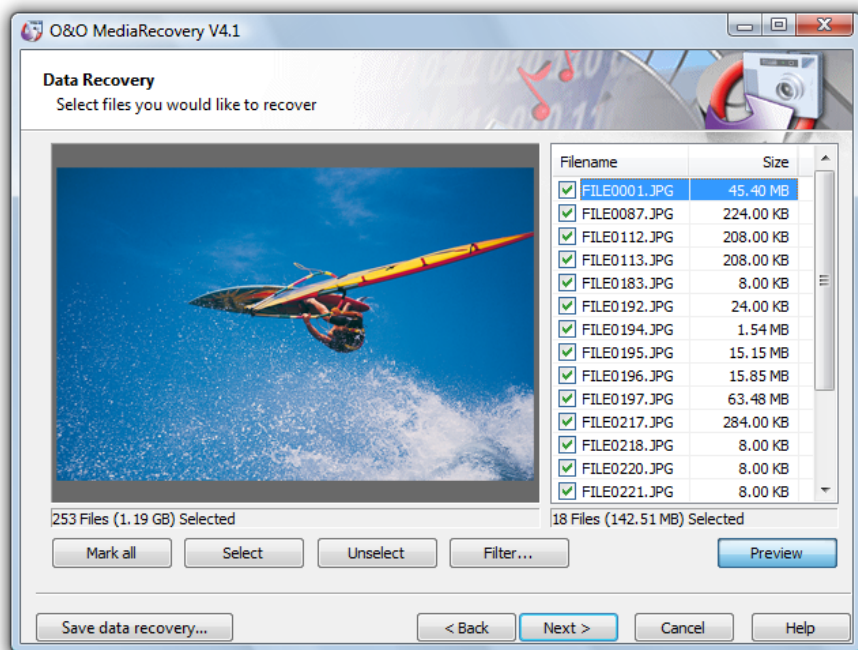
O&O MediaRecovery V4.1

Data Recovery
Select files you would like to recover

| Filename | Size |
|---|---|
| FILE0001.JPG | 45.40 MB |
| FILE0087.JPG | 224.00 KB |
| FILE0112.JPG | 208.00 KB |
| FILE0113.JPG | 208.00 KB |
| FILE0183.JPG | 8.00 KB |
| FILE0192.JPG | 24.00 KB |
| FILE0194.JPG | 1.54 MB |
| FILE0195.JPG | 15.15 MB |
| FILE0196.JPG | 15.85 MB |
| FILE0197.JPG | 63.48 MB |
| FILE0217.JPG | 284.00 KB |
| FILE0218.JPG | 8.00 KB |
| FILE0220.JPG | 8.00 KB |
| FILE0221.JPG | 8.00 KB |

253 Files (1.19 GB) Selected

18 Files (142.51 MB) Selected

Mark all
Select
Unselect
Filter...
Preview

Save data recovery...
< Back
Next >
Cancel
Help